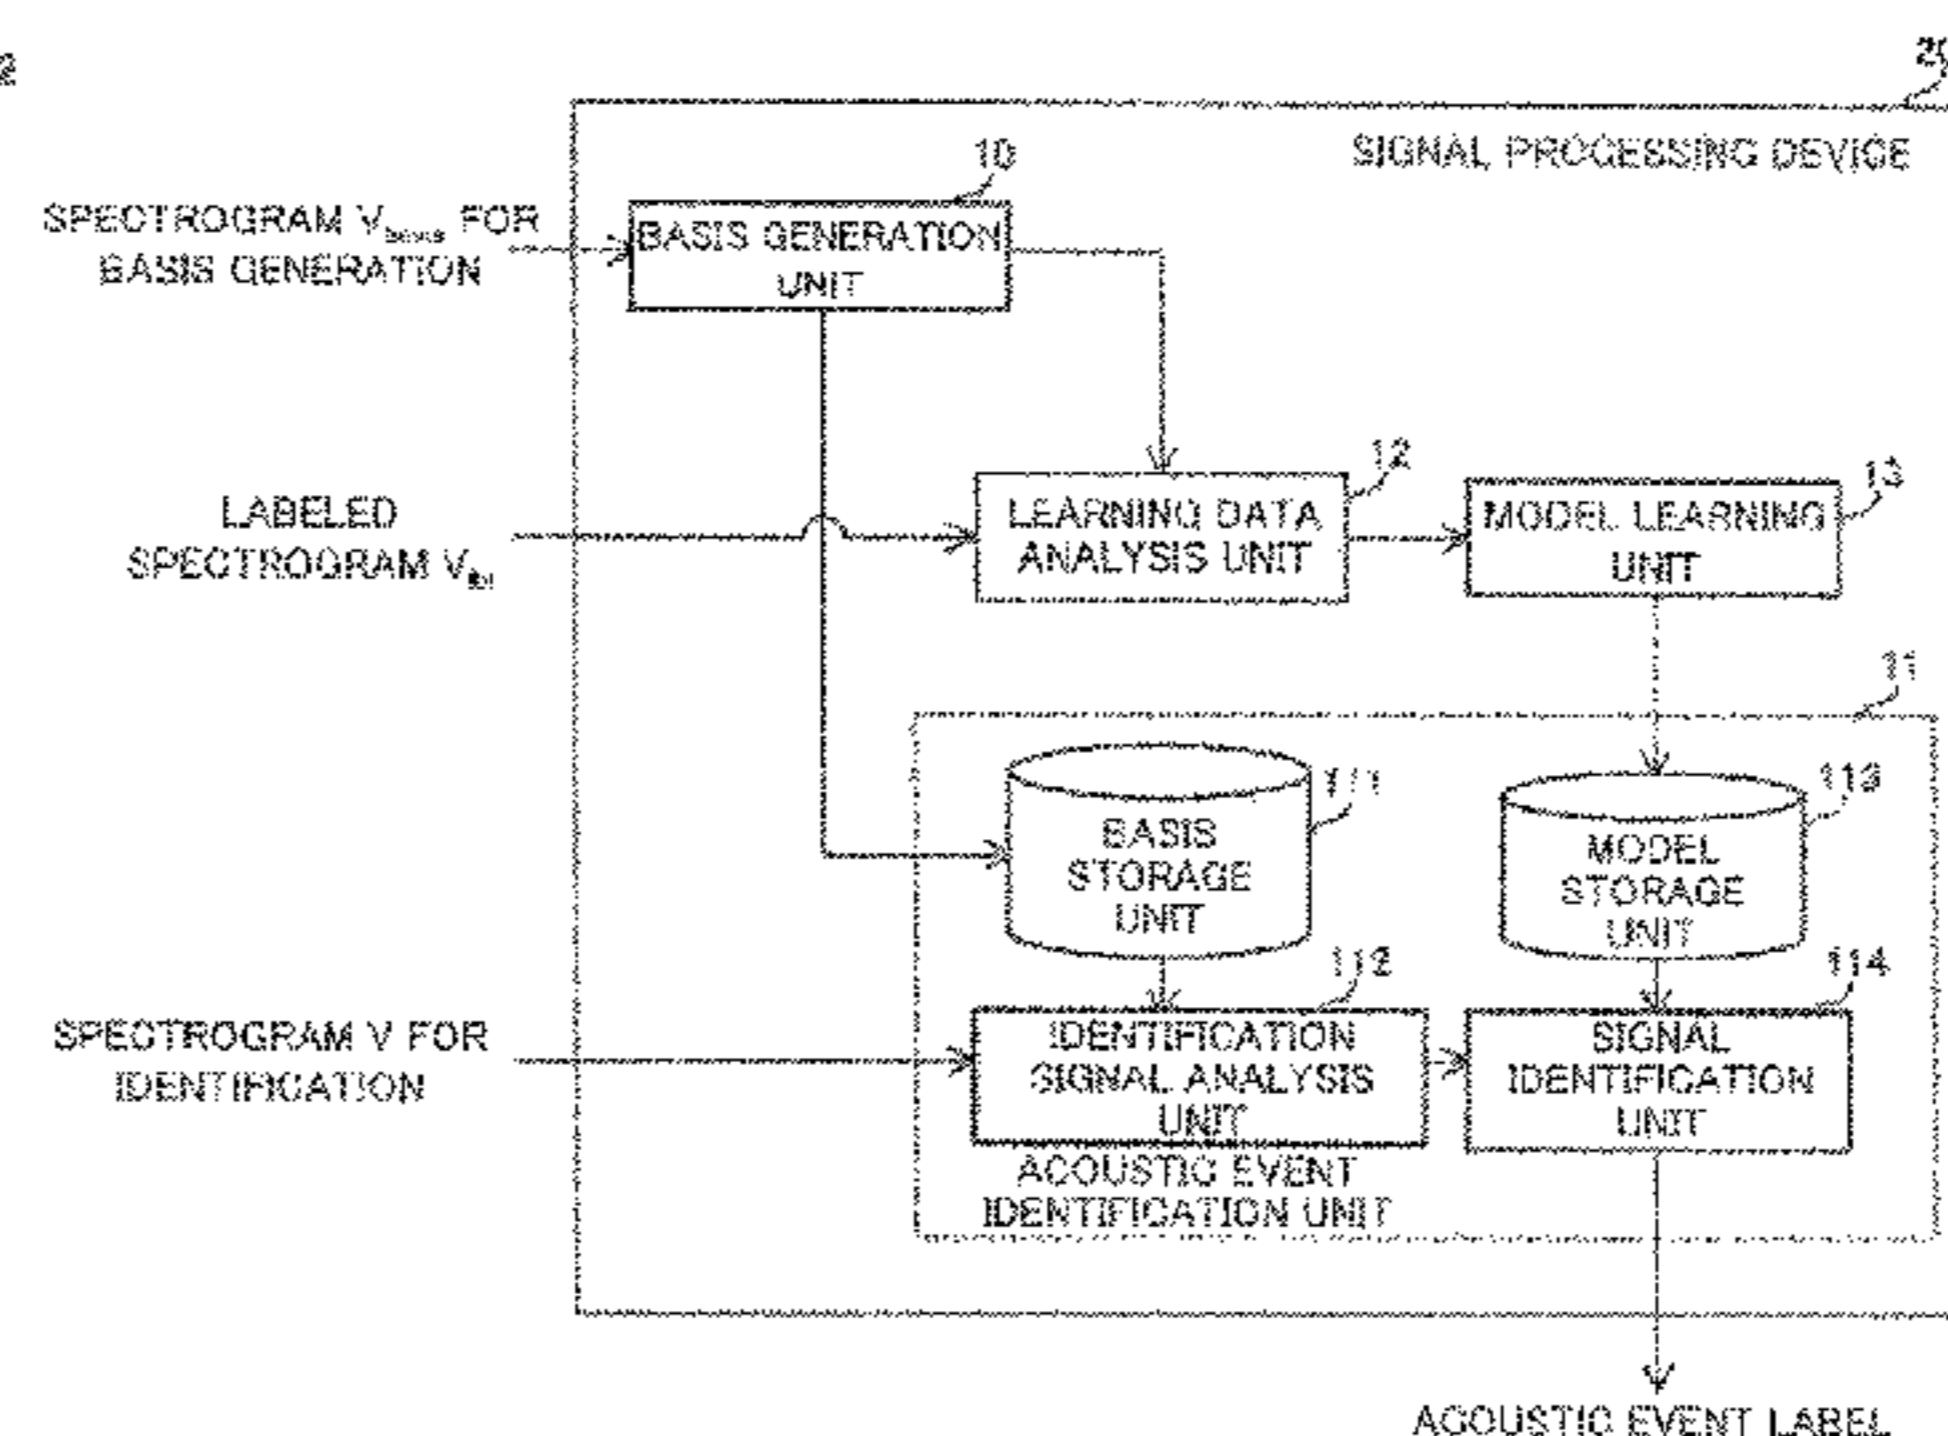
2

25

SIGNAL PROCESSING DEVICE

10

SPECTROGRAM $V_{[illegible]}$ FOR BASIS GENERATION

BASIS GENERATION UNIT

12

LABELED SPECTROGRAM $V_{lbl}$

LEARNING DATA ANALYSIS UNIT

13

MODEL LEARNING UNIT

11

111

BASIS STORAGE UNIT

113

MODEL STORAGE UNIT

112

114

SPECTROGRAM V FOR IDENTIFICATION

IDENTIFICATION SIGNAL ANALYSIS UNIT

SIGNAL IDENTIFICATION UNIT

ACOUSTIC EVENT IDENTIFICATION UNIT

ACOUSTIC EVENT LABEL